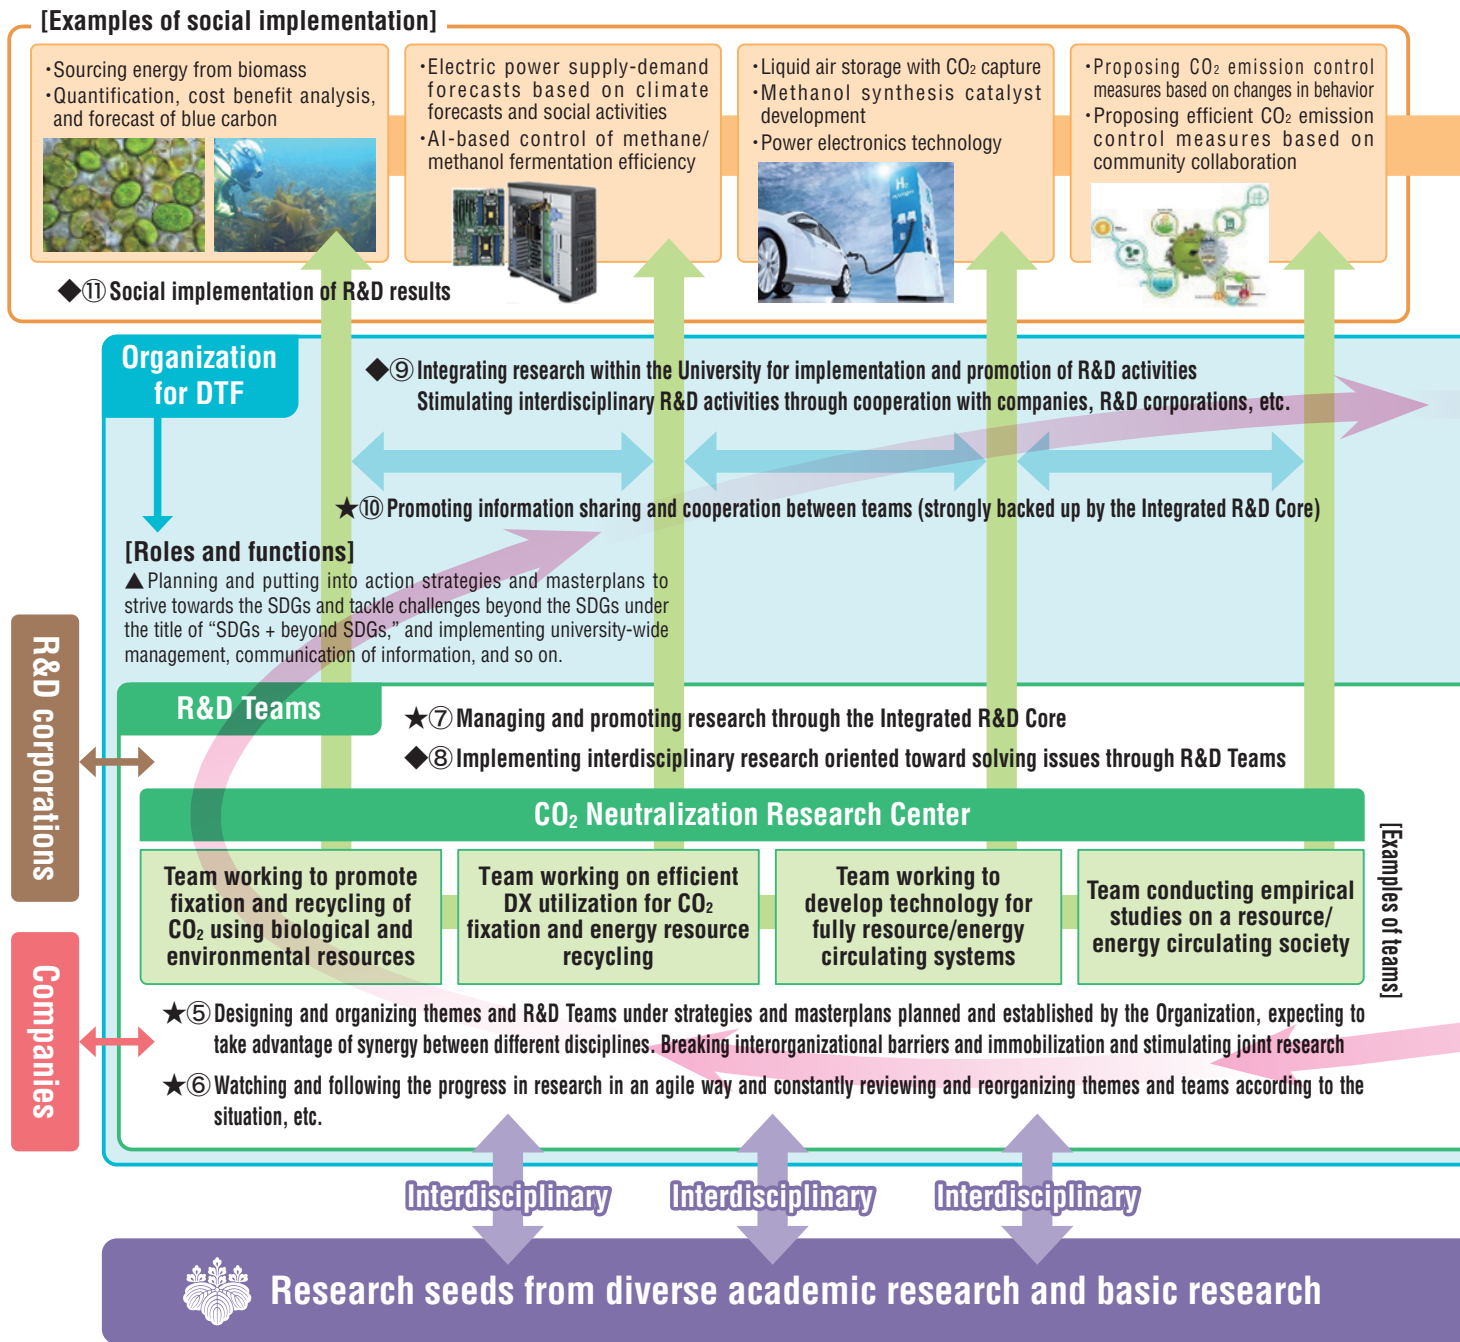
[Examples of social implementation]

・Sourcing energy from biomass
・Quantification, cost benefit analysis, and forecast of blue carbon

・Electric power supply-demand forecasts based on climate forecasts and social activities
・AI-based control of methane/methanol fermentation efficiency

・Liquid air storage with $CO_2$ capture
・Methanol synthesis catalyst development
・Power electronics technology

・Proposing $CO_2$ emission control measures based on changes in behavior
・Proposing efficient $CO_2$ emission control measures based on community collaboration

◆⑪ Social implementation of R&D results

Organization for DTF

◆⑨ Integrating research within the University for implementation and promotion of R&D activities
Stimulating interdisciplinary R&D activities through cooperation with companies, R&D corporations, etc.

★⑩ Promoting information sharing and cooperation between teams (strongly backed up by the Integrated R&D Core)

[Roles and functions]
▲Planning and putting into action strategies and masterplans to strive towards the SDGs and tackle challenges beyond the SDGs under the title of "SDGs + beyond SDGs," and implementing university-wide management, communication of information, and so on.

R&D corporations

Companies

R&D Teams

★⑦ Managing and promoting research through the Integrated R&D Core
◆⑧ Implementing interdisciplinary research oriented toward solving issues through R&D Teams

$CO_2$ Neutralization Research Center

Team working to promote fixation and recycling of $CO_2$ using biological and environmental resources

Team working on efficient DX utilization for $CO_2$ fixation and energy resource recycling

Team working to develop technology for fully resource/energy circulating systems

Team conducting empirical studies on a resource/energy circulating society

[Examples of teams]

★⑤ Designing and organizing themes and R&D Teams under strategies and masterplans planned and established by the Organization, expecting to take advantage of synergy between different disciplines. Breaking interorganizational barriers and immobilization and stimulating joint research
★⑥ Watching and following the progress in research in an agile way and constantly reviewing and reorganizing themes and teams according to the situation, etc.

Interdisciplinary Interdisciplinary Interdisciplinary

Research seeds from diverse academic research and basic research